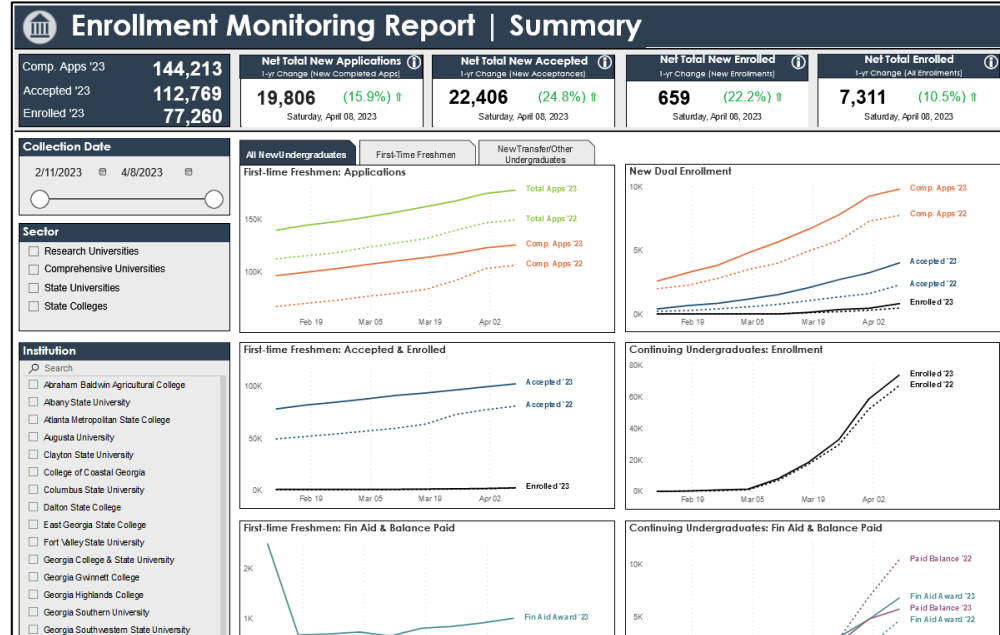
Enrollment Monitoring Report | Summary

Comp. Apps '23 144,213
Accepted '23 112,769
Enrolled '23 77,260

Net Total New Applications
1-yr Change (New Completed Apps)
19,806 (15.9%) ⇑
Saturday, April 08, 2023

Net Total New Accepted
1-yr Change (New Acceptances)
22,406 (24.8%) ⇑
Saturday, April 08, 2023

Net Total New Enrolled
1-yr Change (New Enrollments)
659 (22.2%) ⇑
Saturday, April 08, 2023

Net Total Enrolled
1-yr Change (All Enrollments)
7,311 (10.5%) ⇑
Saturday, April 08, 2023

Collection Date
2/11/2023 4/8/2023

Sector
Research Universities
Comprehensive Universities
State Universities
State Colleges

Institution
Search
Abraham Baldwin Agricultural College
Albany State University
Atlanta Metropolitan State College
Augusta University
Clayton State University
College of Coastal Georgia
Columbus State University
Dalton State College
East Georgia State College
Fort Valley State University
Georgia College & State University
Georgia Gwinnett College
Georgia Highlands College
Georgia Southern University
Georgia Southwestern State University

All NewUndergraduates | First-Time Freshmen | NewTransfer/Other Undergraduates

First-time Freshmen: Applications
150K
100K
Feb 19 Mar 05 Mar 19 Apr 02
Total Apps '23
Total Apps '22
Comp. Apps '23
Comp. Apps '22

New Dual Enrollment
10K
5K
0K
Feb 19 Mar 05 Mar 19 Apr 02
Comp. Apps '23
Comp. Apps '22
Accepted '23
Accepted '22
Enrolled '23

First-time Freshmen: Accepted & Enrolled
100K
50K
0K
Feb 19 Mar 05 Mar 19 Apr 02
Accepted '23
Accepted '22
Enrolled '23

Continuing Undergraduates: Enrollment
80K
60K
40K
20K
0K
Feb 19 Mar 05 Mar 19 Apr 02
Enrolled '23
Enrolled '22

First-time Freshmen: Fin Aid & Balance Paid
2K
1K
Fin Aid Award '23

Continuing Undergraduates: Fin Aid & Balance Paid
10K
5K
Paid Balance '22
Fin Aid Award '23
Paid Balance '23
Fin Aid Award '22